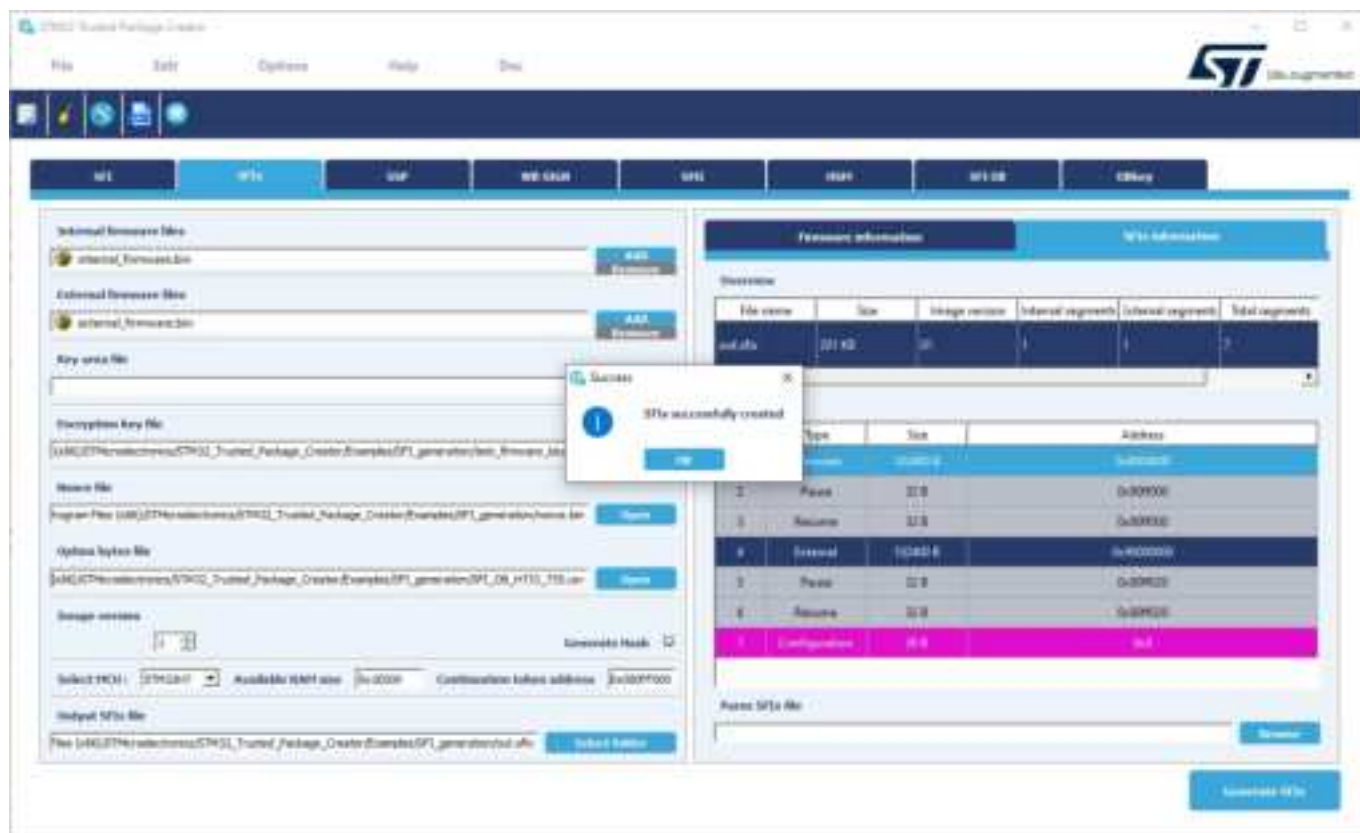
STM32 Trusted Package Creator

File Edit Options Help Doc

life.augmented

SFI SFIx SSP MB SIGN SFIU HSM SFI OB OBkey

Internal firmware files
internal_firmware.bin
Add firmware

External firmware files
external_firmware.bin
Add firmware

Key area file

Encryption key file
(x86)\STMicroelectronics\STM32_Trusted_Package_Creator\Examples\SFI_generation\test_firmware_key

Nonce file
Program Files (x86)\STMicroelectronics\STM32_Trusted_Package_Creator\Examples\SFI_generation\nonce.bin
Open

Option bytes file
(x86)\STMicroelectronics\STM32_Trusted_Package_Creator\Examples\SFI_generation\SFI_OB_H7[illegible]
Open

Image version
1

Generate Hash

Select MCU : STM32H7 Available RAM size 0x10000 Continuation token address 0x080FF000

Output SFIx file
Files (x86)\STMicroelectronics\STM32_Trusted_Package_Creator\Examples\SFI_generation\out.sfix
Select folder

Success
SFIx successfully created
OK

Firmware information SFIx information

Overview

| File name | Size | Image version | Internal segments | External segments | Total segments |
|---|---|---|---|---|---|
| out.sfix | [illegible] KB | 1 | 1 | 1 | 7 |

| | Type | Size | Address |
|---|---|---|---|
| 1 | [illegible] | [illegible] B | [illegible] |
| 2 | Pause | 32 B | 0x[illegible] |
| 3 | Resume | 32 B | 0x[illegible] |
| 4 | External | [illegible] B | 0x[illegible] |
| 5 | Pause | 32 B | 0x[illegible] |
| 6 | Resume | 32 B | 0x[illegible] |
| 7 | Configuration | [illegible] B | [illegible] |

Parse SFIx file
Browse

Generate SFIx